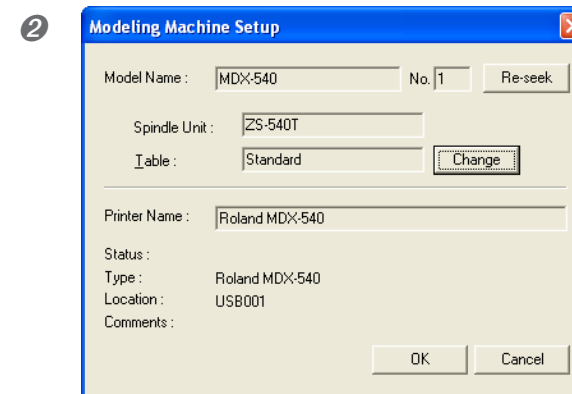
❷

Modeling Machine Setup

Model Name : MDX-540 No. 1 Re-seek

Spindle Unit : ZS-540T

Table : Standard Change

Printer Name : Roland MDX-540

Status :
Type : Roland MDX-540
Location : USB001
Comments :

OK Cancel